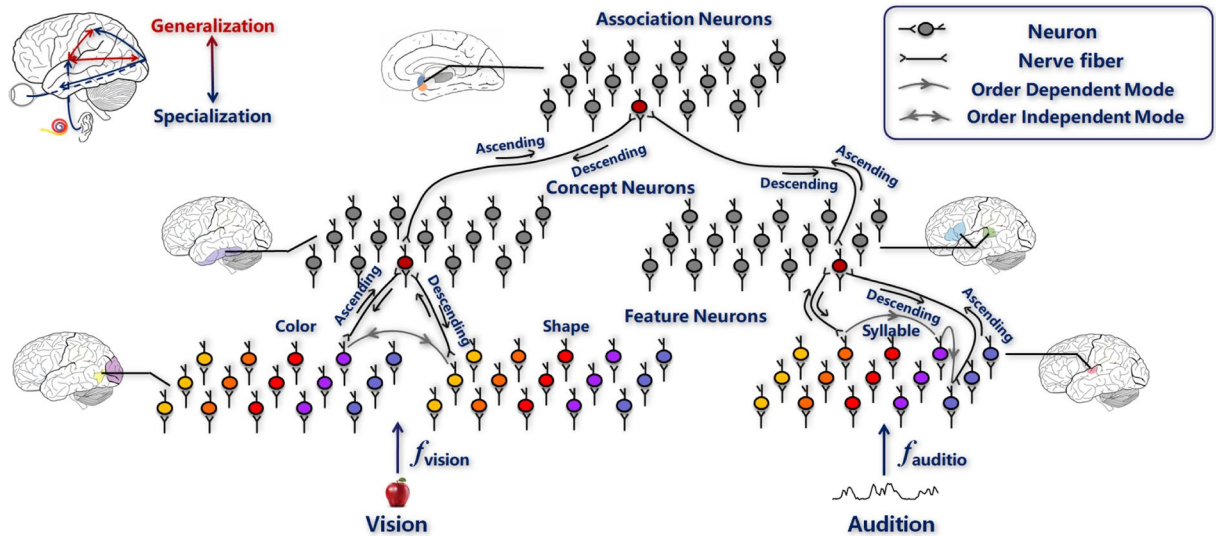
Generalization

Specialization

Association Neurons

Neuron
Nerve fiber
Order Dependent Mode
Order Independent Mode

Ascending
Descending
Concept Neurons
Descending
Ascending

Ascending
Descending
Color
Shape
Feature Neurons
Syllable
Descending
Ascending

$f_{\text{vision}}$
$f_{\text{auditio}}$

Vision
Audition